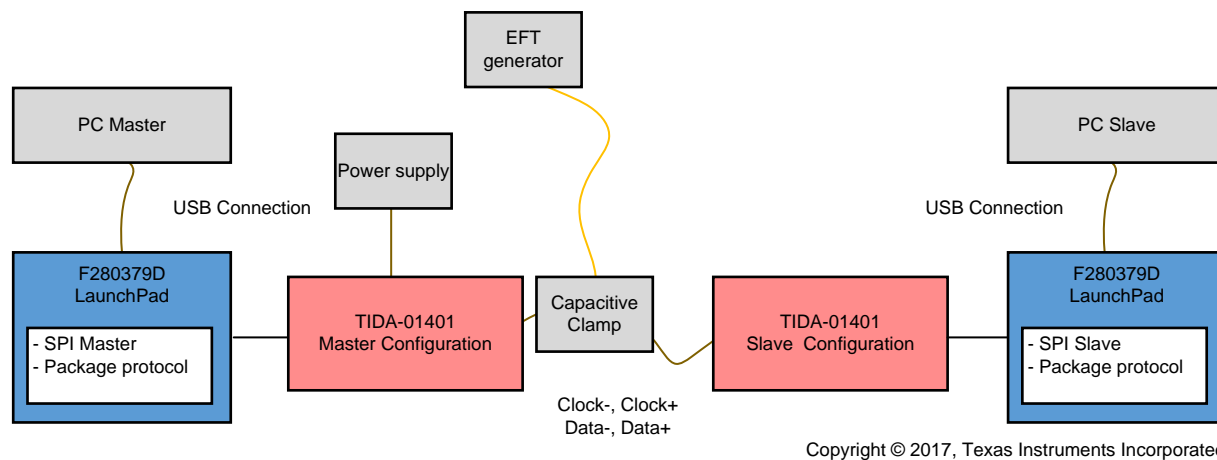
EFT generator

PC Master

Power supply

PC Slave

USB Connection

USB Connection

F280379D LaunchPad

- SPI Master
- Package protocol

TIDA-01401 Master Configuration

Capacitive Clamp

TIDA-01401 Slave Configuration

F280379D LaunchPad

- SPI Slave
- Package protocol

Clock-, Clock+
Data-, Data+

Copyright © 2017, Texas Instruments Incorporate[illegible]